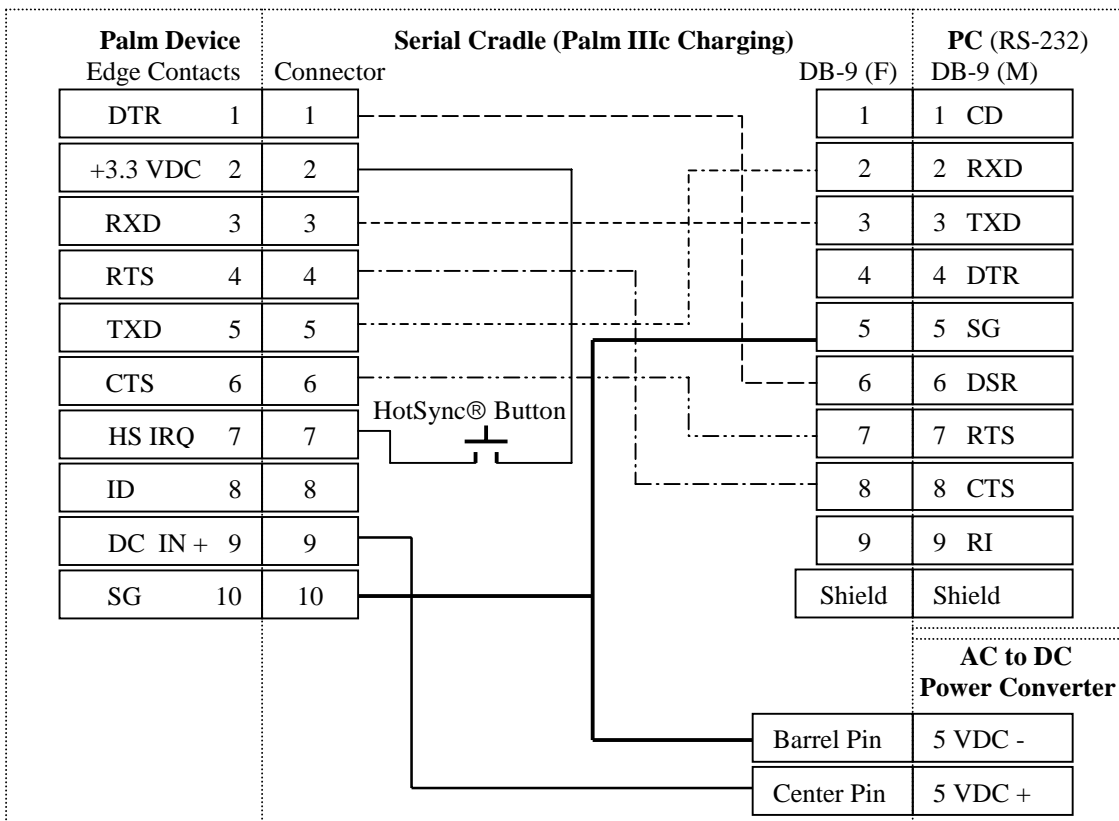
**Palm Device**
Edge Contacts

**Serial Cradle (Palm IIIc Charging)**
Connector

DB-9 (F)

**PC** (RS-232)
DB-9 (M)

| Palm Device | Connector |
|---|---|
| DTR 1 | 1 |
| +3.3 VDC 2 | 2 |
| RXD 3 | 3 |
| RTS 4 | 4 |
| TXD 5 | 5 |
| CTS 6 | 6 |
| HS IRQ 7 | 7 |
| ID 8 | 8 |
| DC IN + 9 | 9 |
| SG 10 | 10 |

HotSync® Button

| DB-9 (F) | DB-9 (M) |
|---|---|
| 1 | 1 CD |
| 2 | 2 RXD |
| 3 | 3 TXD |
| 4 | 4 DTR |
| 5 | 5 SG |
| 6 | 6 DSR |
| 7 | 7 RTS |
| 8 | 8 CTS |
| 9 | 9 RI |
| Shield | Shield |

**AC to DC**
**Power Converter**

| | |
|---|---|
| Barrel Pin | 5 VDC - |
| Center Pin | 5 VDC + |